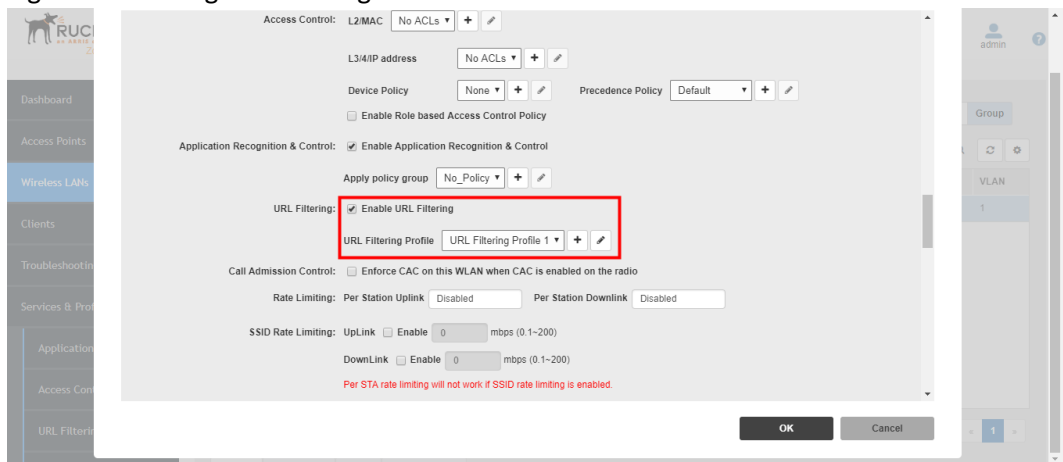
RUCK

admin

Dashboard

Access Points

Wireless LANs

Clients

Troubleshootin

Services & Prot

Application

Access Con

URL Filterir

Group

VLAN

1

Access Control: L2/MAC No ACLs ▾

L3/4/IP address No ACLs ▾

Device Policy None ▾ Precedence Policy Default ▾

Enable Role based Access Control Policy

Application Recognition & Control: Enable Application Recognition & Control

Apply policy group No_Policy ▾

URL Filtering: Enable URL Filtering

URL Filtering Profile URL Filtering Profile 1 ▾

Call Admission Control: Enforce CAC on this WLAN when CAC is enabled on the radio

Rate Limiting: Per Station Uplink Disabled Per Station Downlink Disabled

SSID Rate Limiting: UpLink Enable 0 mbps (0.1~200)

DownLink Enable 0 mbps (0.1~200)

Per STA rate limiting will not work if SSID rate limiting is enabled.

OK Cancel

1